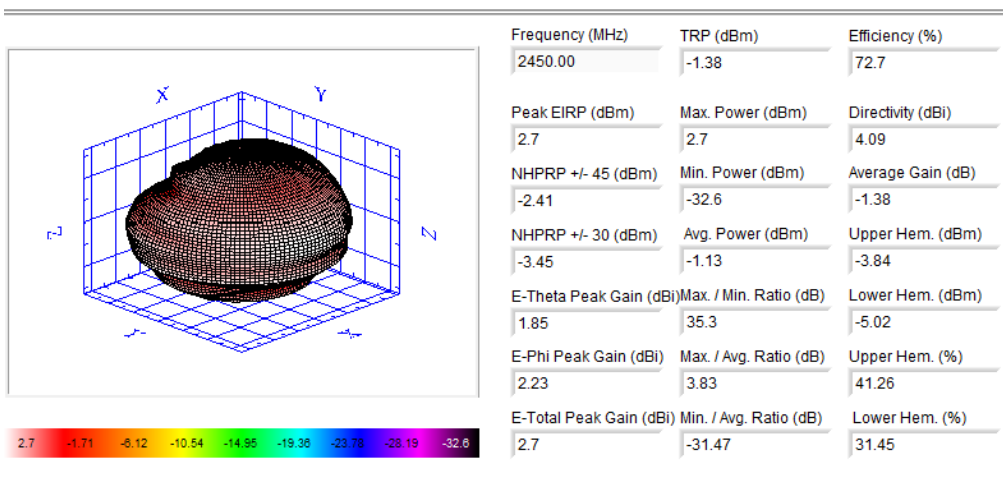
X
Y
-Z
Z
-Y
-X

2.7 -1.71 -6.12 -10.54 -14.95 -19.36 -23.78 -28.19 -32.6

| Frequency (MHz) | TRP (dBm) | Efficiency (%) |
|---|---|---|
| 2450.00 | -1.38 | 72.7 |
| Peak EIRP (dBm) | Max. Power (dBm) | Directivity (dBi) |
| 2.7 | 2.7 | 4.09 |
| NHPRP +/- 45 (dBm) | Min. Power (dBm) | Average Gain (dB) |
| -2.41 | -32.6 | -1.38 |
| NHPRP +/- 30 (dBm) | Avg. Power (dBm) | Upper Hem. (dBm) |
| -3.45 | -1.13 | -3.84 |
| E-Theta Peak Gain (dBi) | Max. / Min. Ratio (dB) | Lower Hem. (dBm) |
| 1.85 | 35.3 | -5.02 |
| E-Phi Peak Gain (dBi) | Max. / Avg. Ratio (dB) | Upper Hem. (%) |
| 2.23 | 3.83 | 41.26 |
| E-Total Peak Gain (dBi) | Min. / Avg. Ratio (dB) | Lower Hem. (%) |
| 2.7 | -31.47 | 31.45 |